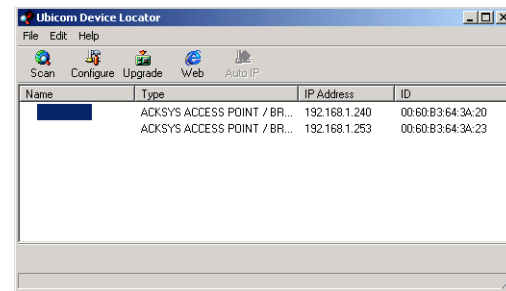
Ubicom Device Locator

File Edit Help

Scan Configure Upgrade Web Auto IP

| Name | Type | IP Address | ID |
|---|---|---|---|
| | ACKSYS ACCESS POINT / BR... | 192.168.1.240 | 00:60:B3:64:3A:20 |
| | ACKSYS ACCESS POINT / BR... | 192.168.1.253 | 00:60:B3:64:3A:23 |